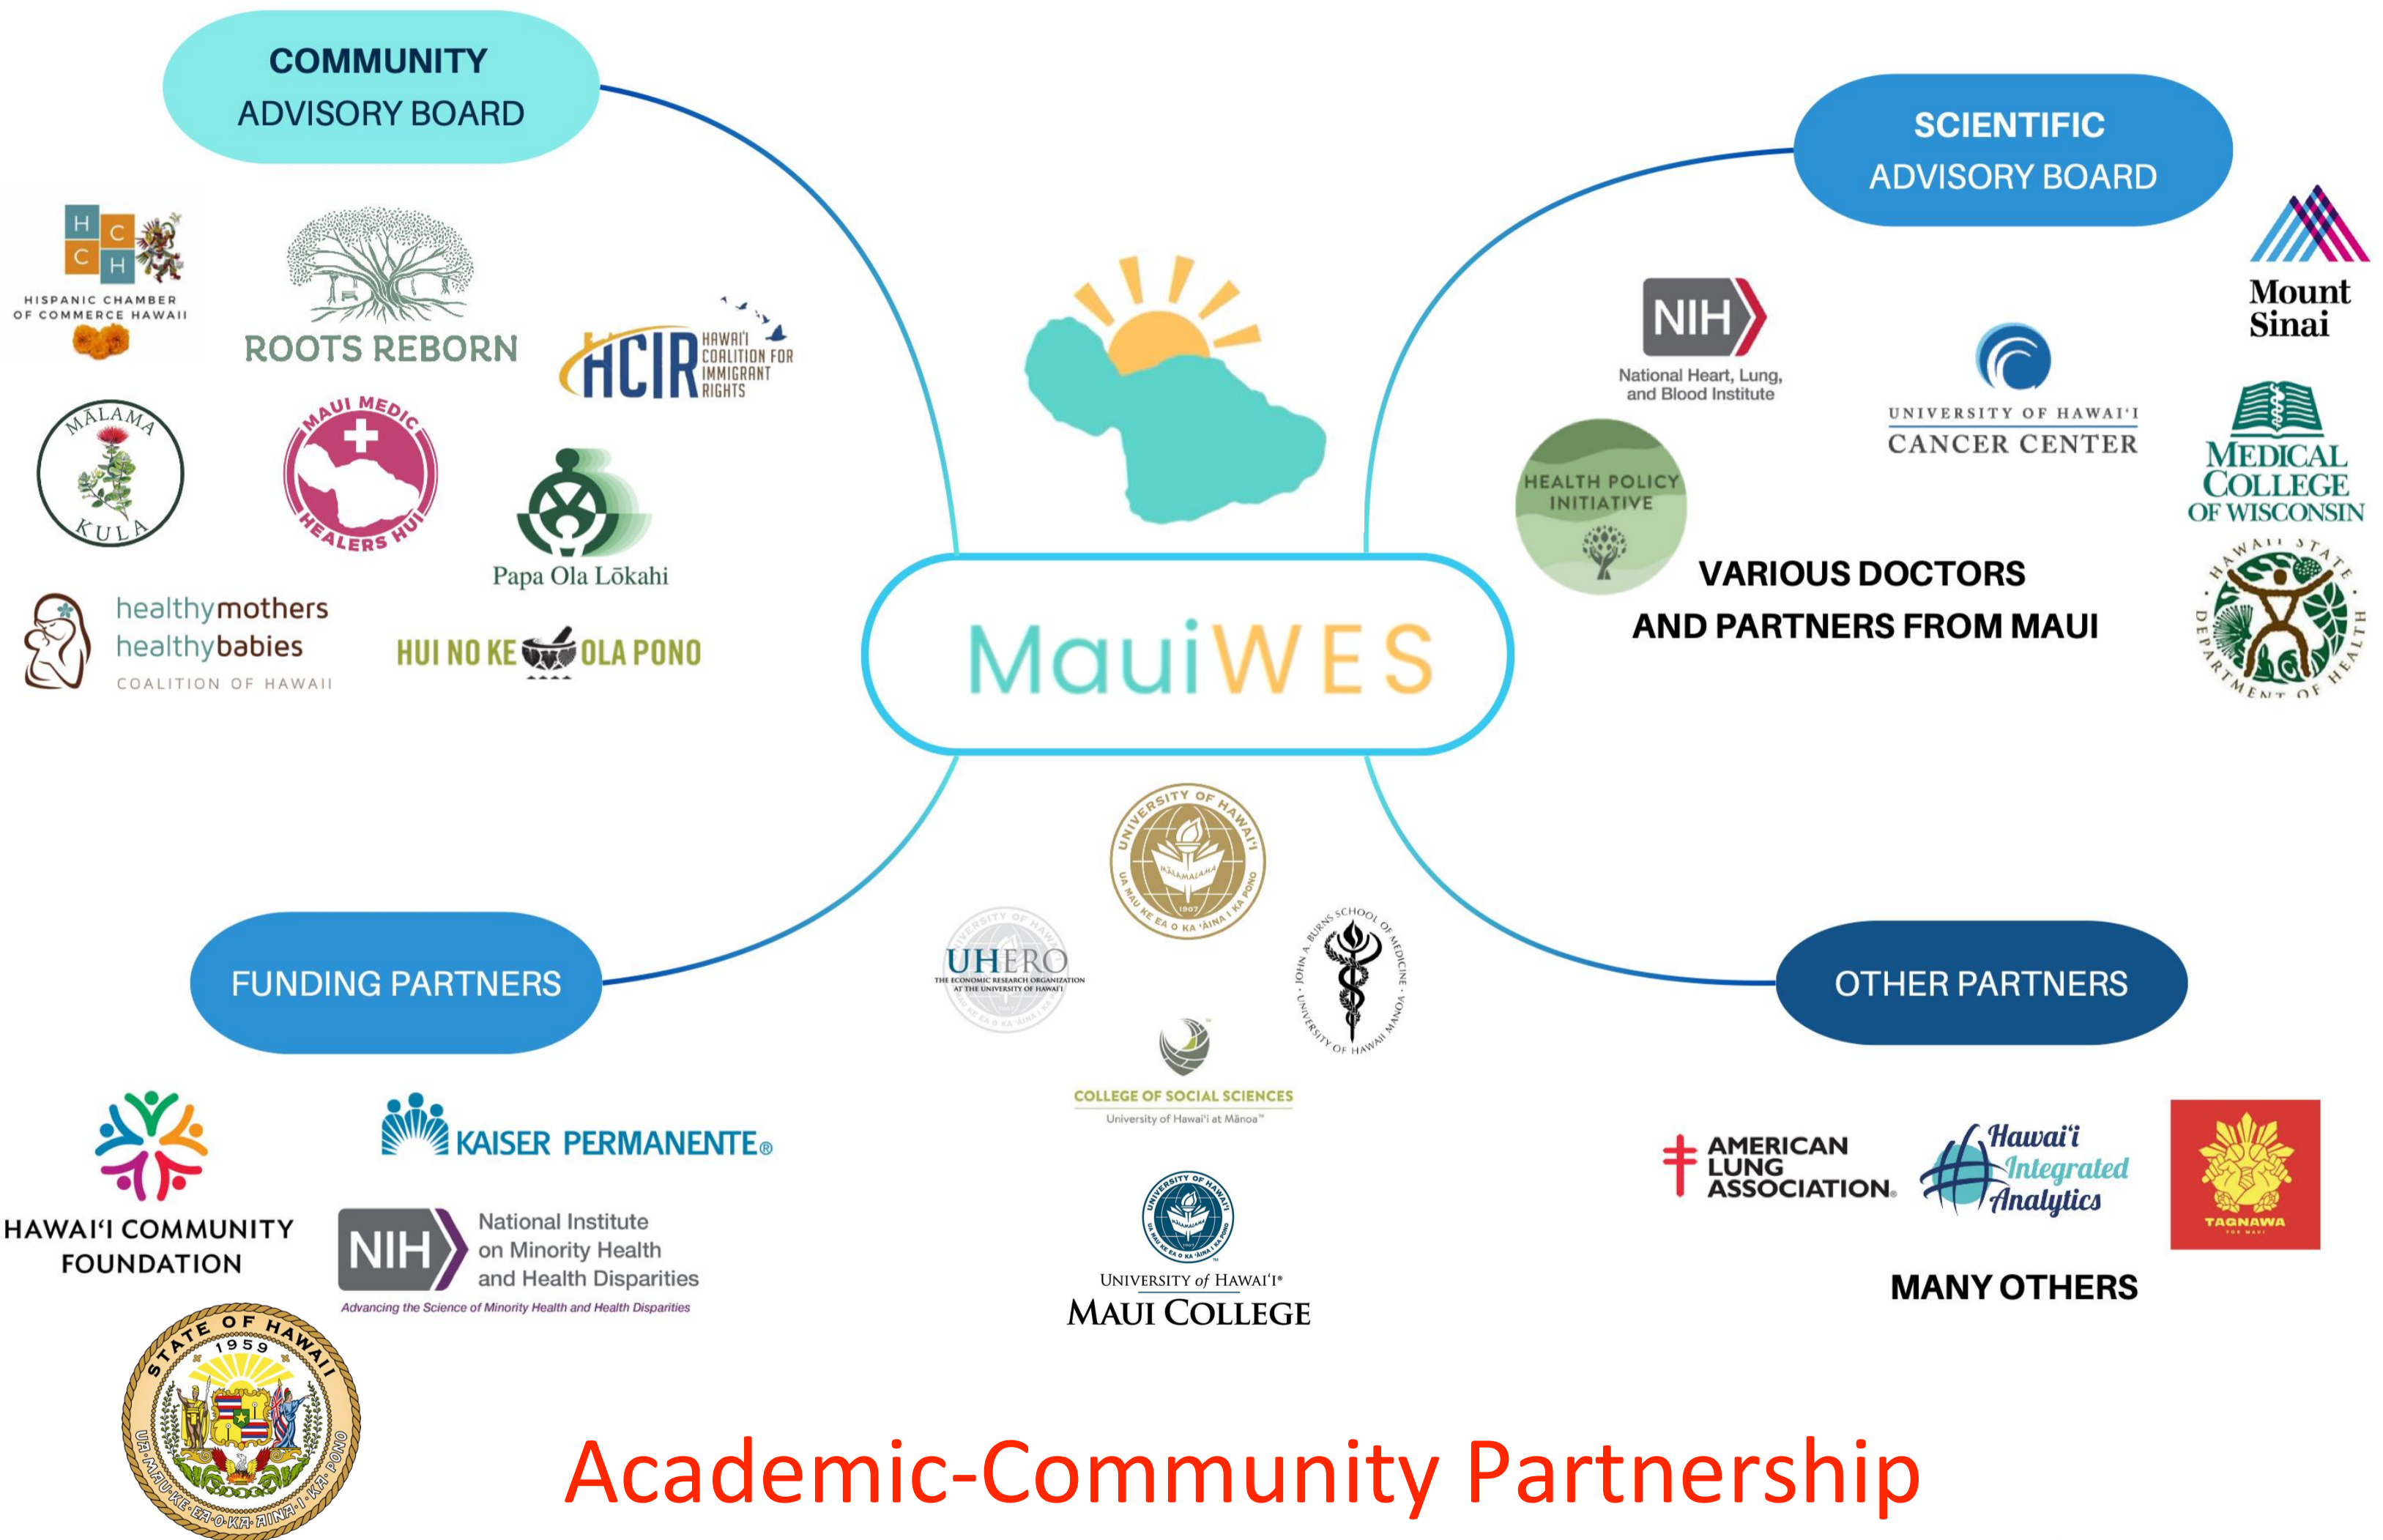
COMMUNITY ADVISORY BOARD

H C C H
HISPANIC CHAMBER OF COMMERCE HAWAII

ROOTS REBORN

HCIR HAWAI'I COALITION FOR IMMIGRANT RIGHTS

MĀLAMA KULA

MAUI MEDIC HEALERS HUI

Papa Ola Lōkahi

healthymothers healthybabies COALITION OF HAWAII

HUI NO KE OLA PONO

SCIENTIFIC ADVISORY BOARD

NIH National Heart, Lung, and Blood Institute

UNIVERSITY OF HAWAI'I CANCER CENTER

Mount Sinai

MEDICAL COLLEGE OF WISCONSIN

HEALTH POLICY INITIATIVE

VARIOUS DOCTORS AND PARTNERS FROM MAUI

HAWAII STATE DEPARTMENT OF HEALTH

MauiWES

UNIVERSITY OF HAWAI'I 1907 UA MAU KE EA O KA 'ĀINA I KA PONO

UHERO THE ECONOMIC RESEARCH ORGANIZATION AT THE UNIVERSITY OF HAWAI'I

JOHN A. BURNS SCHOOL OF MEDICINE · UNIVERSITY OF HAWAI'I MĀNOA

COLLEGE OF SOCIAL SCIENCES University of Hawai'i at Mānoa

UNIVERSITY of HAWAI'I MAUI COLLEGE

FUNDING PARTNERS

HAWAI'I COMMUNITY FOUNDATION

KAISER PERMANENTE®

NIH National Institute on Minority Health and Health Disparities
Advancing the Science of Minority Health and Health Disparities

STATE OF HAWAII 1959 UA MAU KE EA O KA 'ĀINA I KA PONO

OTHER PARTNERS

AMERICAN LUNG ASSOCIATION.

Hawai'i Integrated Analytics

TAGNAWA

MANY OTHERS

Academic-Community Partnership